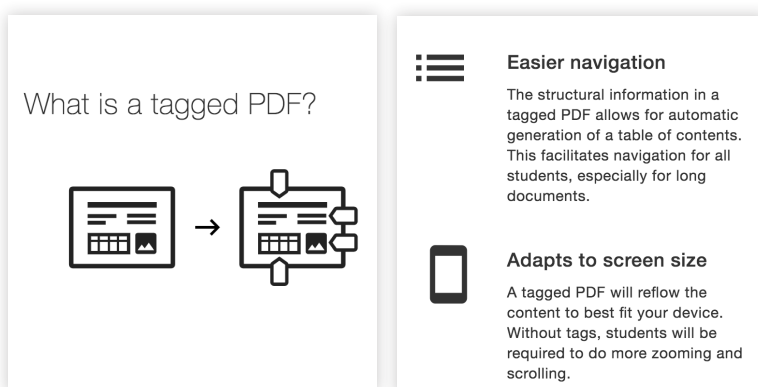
What is a tagged PDF?

Easier navigation

The structural information in a tagged PDF allows for automatic generation of a table of contents. This facilitates navigation for all students, especially for long documents.

Adapts to screen size

A tagged PDF will reflow the content to best fit your device. Without tags, students will be required to do more zooming and scrolling.